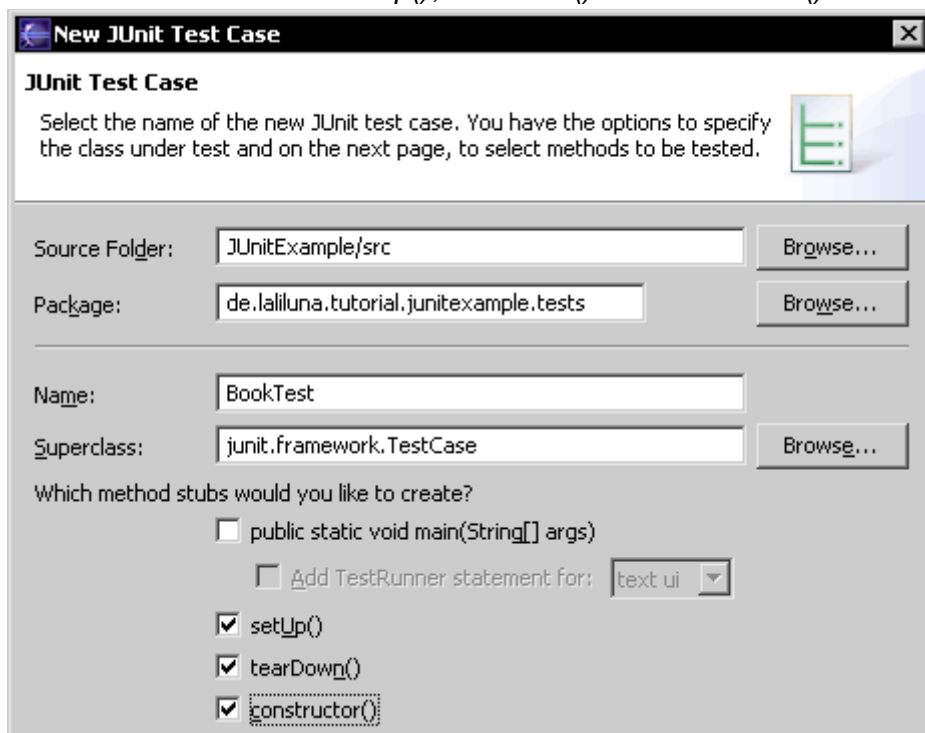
New JUnit Test Case

JUnit Test Case

Select the name of the new JUnit test case. You have the options to specify the class under test and on the next page, to select methods to be tested.

Source Folder: JUnitExample/src Browse...

Package: de.laliluna.tutorial.junitexample.tests Browse...

Name: BookTest

Superclass: junit.framework.TestCase Browse...

Which method stubs would you like to create?

☐ public static void main(String[] args)

☐ Add TestRunner statement for: text ui

☑ setUp()

☑ tearDown()

☑ constructor()